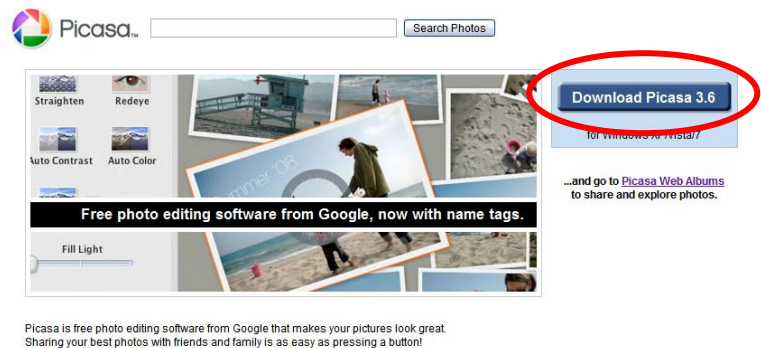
Picasa™

Search Photos

Straighten
Redeye
Auto Contrast
Auto Color
Fill Light

Summer '08

Free photo editing software from Google, now with name tags.

Download Picasa 3.6

for Windows XP/Vista/7

...and go to Picasa Web Albums to share and explore photos.

Picasa is free photo editing software from Google that makes your pictures look great. Sharing your best photos with friends and family is as easy as pressing a button!